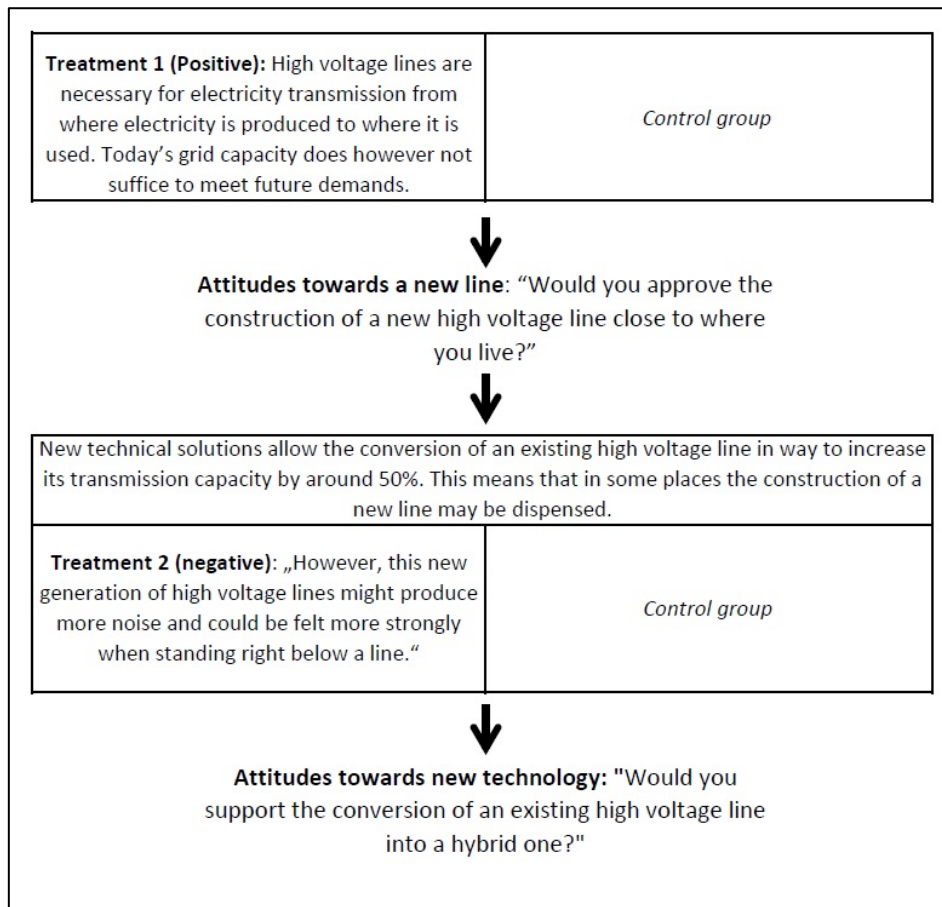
| **Treatment 1 (Positive):** High voltage lines are necessary for electricity transmission from where electricity is produced to where it is used. Today's grid capacity does however not suffice to meet future demands. | *Control group* |
|---|---|

**Attitudes towards a new line**: "Would you approve the construction of a new high voltage line close to where you live?"

New technical solutions allow the conversion of an existing high voltage line in way to increase its transmission capacity by around 50%. This means that in some places the construction of a new line may be dispensed.

| **Treatment 2 (negative)**: „However, this new generation of high voltage lines might produce more noise and could be felt more strongly when standing right below a line." | *Control group* |
|---|---|

**Attitudes towards new technology:** "Would you support the conversion of an existing high voltage line into a hybrid one?"